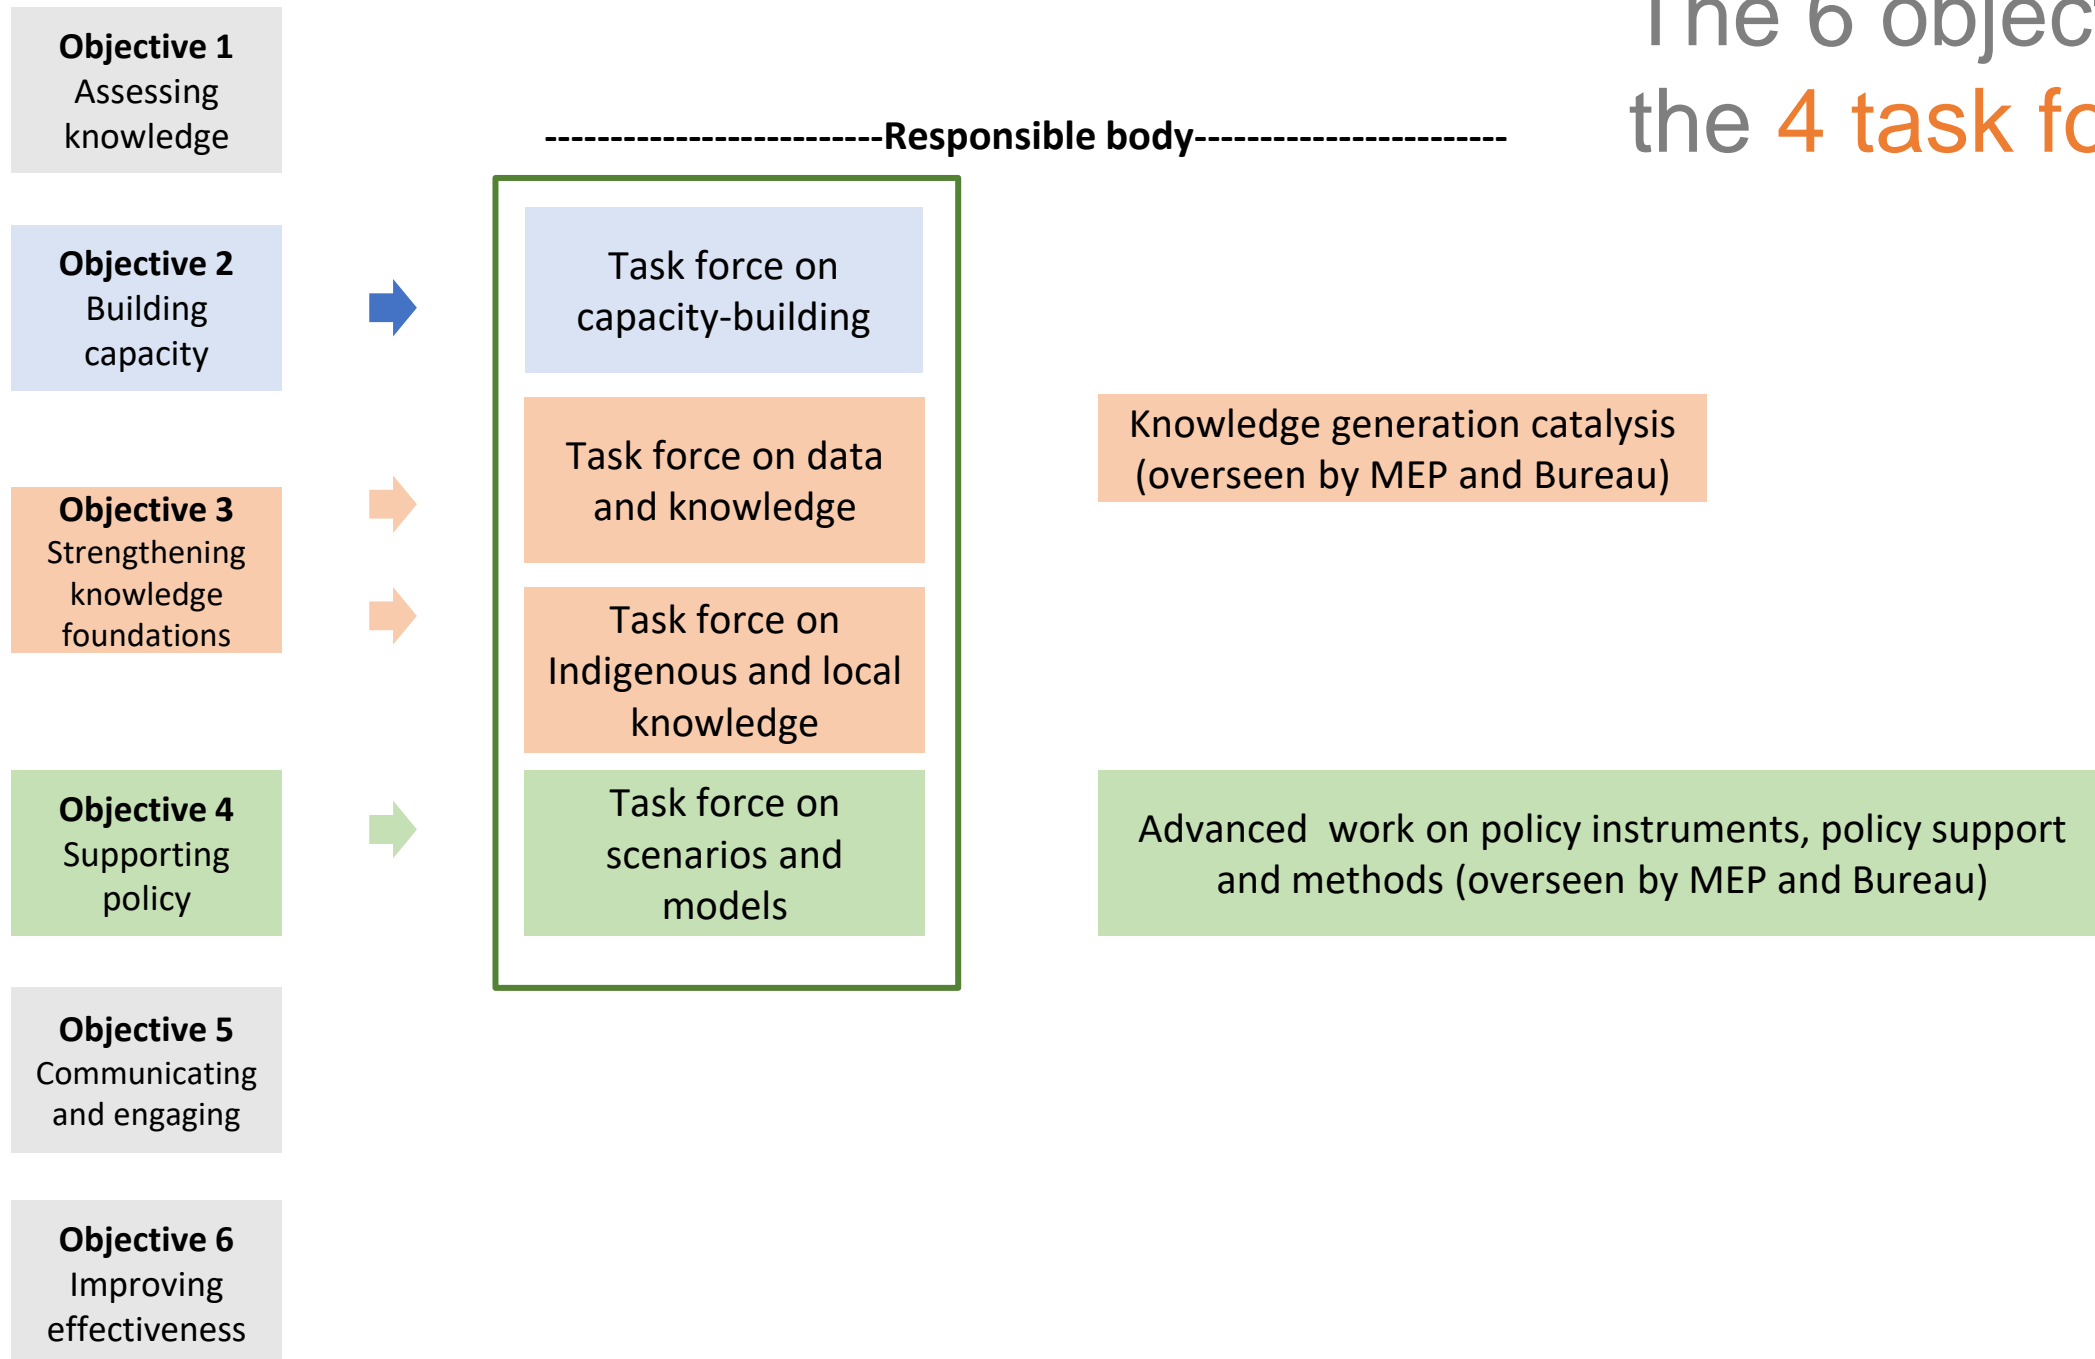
The 6 objec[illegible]
the 4 task fo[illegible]

Objective 1
Assessing knowledge

-------------------------Responsible body-----------------------

Objective 2
Building capacity

Task force on capacity-building

Objective 3
Strengthening knowledge foundations

Task force on data and knowledge

Knowledge generation catalysis (overseen by MEP and Bureau)

Task force on Indigenous and local knowledge

Objective 4
Supporting policy

Task force on scenarios and models

Advanced work on policy instruments, policy support and methods (overseen by MEP and Bureau)

Objective 5
Communicating and engaging

Objective 6
Improving effectiveness